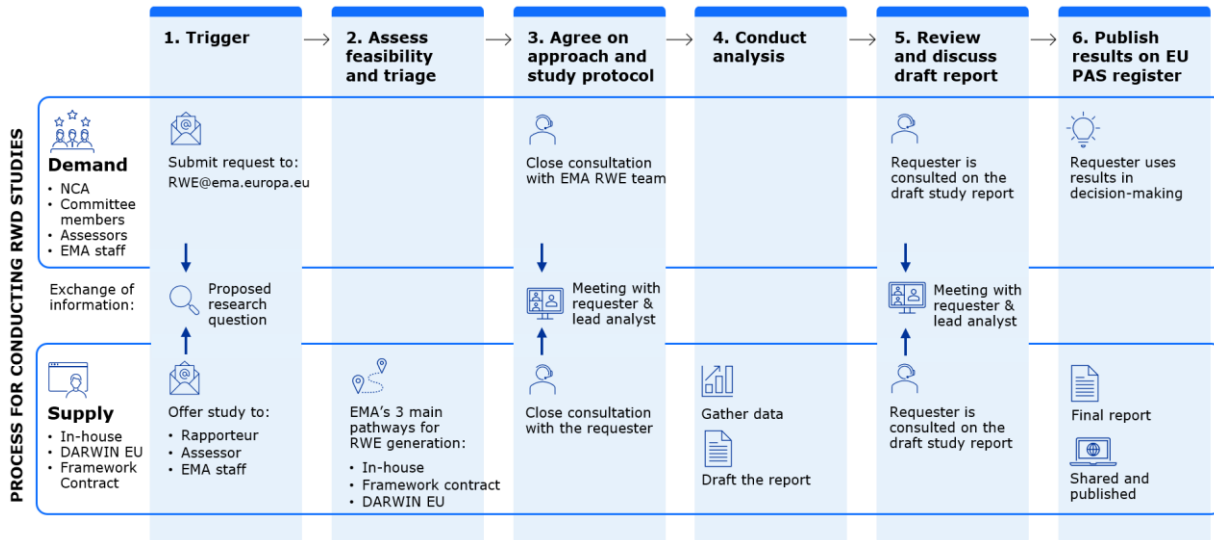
PROCESS FOR CONDUCTING RWD STUDIES

1. Trigger

2. Assess feasibility and triage

3. Agree on approach and study protocol

4. Conduct analysis

5. Review and discuss draft report

6. Publish results on EU PAS register

Demand
• NCA
• Committee members
• Assessors
• EMA staff

Submit request to:
RWE@ema.europa.eu

Close consultation with EMA RWE team

Requester is consulted on the draft study report

Requester uses results in decision-making

Exchange of information:

Proposed research question

Meeting with requester & lead analyst

Meeting with requester & lead analyst

Supply
• In-house
• DARWIN EU
• Framework Contract

Offer study to:
• Rapporteur
• Assessor
• EMA staff

EMA's 3 main pathways for RWE generation:
• In-house
• Framework contract
• DARWIN EU

Close consultation with the requester

Gather data

Draft the report

Requester is consulted on the draft study report

Final report

Shared and published